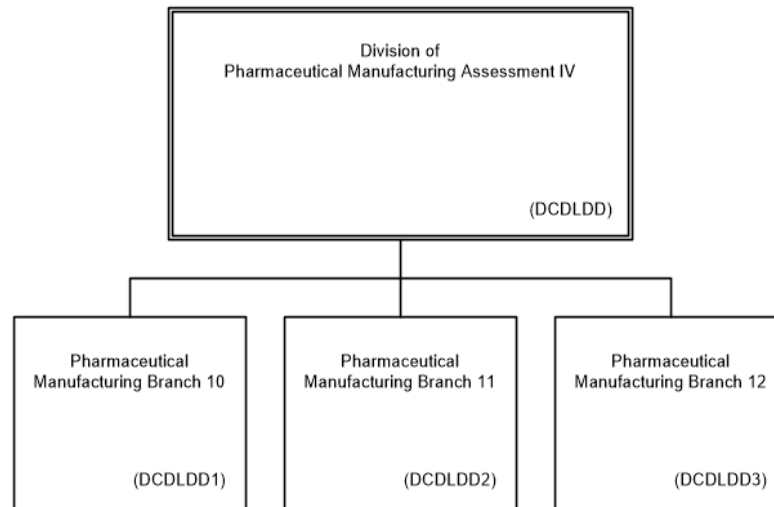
Division of
Pharmaceutical Manufacturing Assessment IV

(DCDLDD)

Pharmaceutical
Manufacturing Branch 10

(DCDLDD1)

Pharmaceutical
Manufacturing Branch 11

(DCDLDD2)

Pharmaceutical
Manufacturing Branch 12

(DCDLDD3)